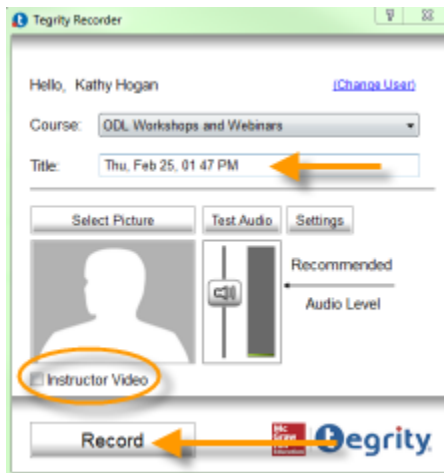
Tegrity Recorder

Hello, Kathy Hogan

(Change User)

Course: ODL Workshops and Webinars

Title: Thu, Feb 25, 01 47 PM

Select Picture

Test Audio

Settings

Recommended

Audio Level

Instructor Video

Record

Mc Graw Hill Education

Tegrity.